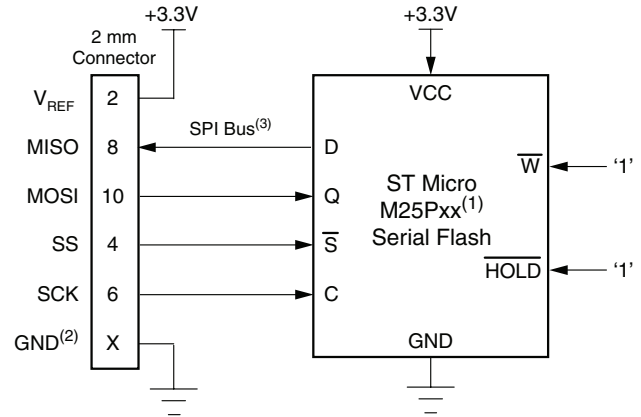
+3.3V

+3.3V

2 mm Connector

$V_{REF}$ 2

MISO 8

MOSI 10

SS 4

SCK 6

$GND^{(2)}$ X

SPI $Bus^{(3)}$

VCC

D

Q

$\overline{S}$

C

ST Micro $M25Pxx^{(1)}$ Serial Flash

$\overline{W}$ '1'

$\overline{HOLD}$ '1'

GND